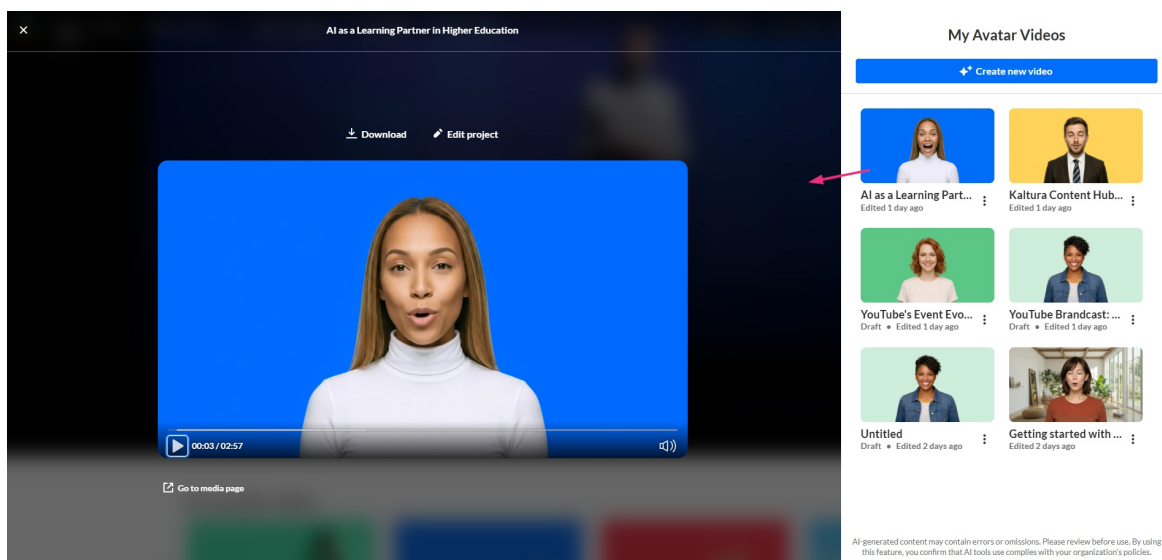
×

AI as a Learning Partner in Higher Education

Download Edit project

00:03 / 02:57

Go to media page

My Avatar Videos

Create new video

AI as a Learning Part...
Edited 1 day ago

Kaltura Content Hub...
Edited 1 day ago

YouTube's Event Evo...
Draft • Edited 1 day ago

YouTube Brandcast: ...
Draft • Edited 1 day ago

Untitled
Draft • Edited 2 days ago

Getting started with ...
Edited 2 days ago

AI-generated content may contain errors or omissions. Please review before use. By using this feature, you confirm that AI tools use complies with your organization's policies.